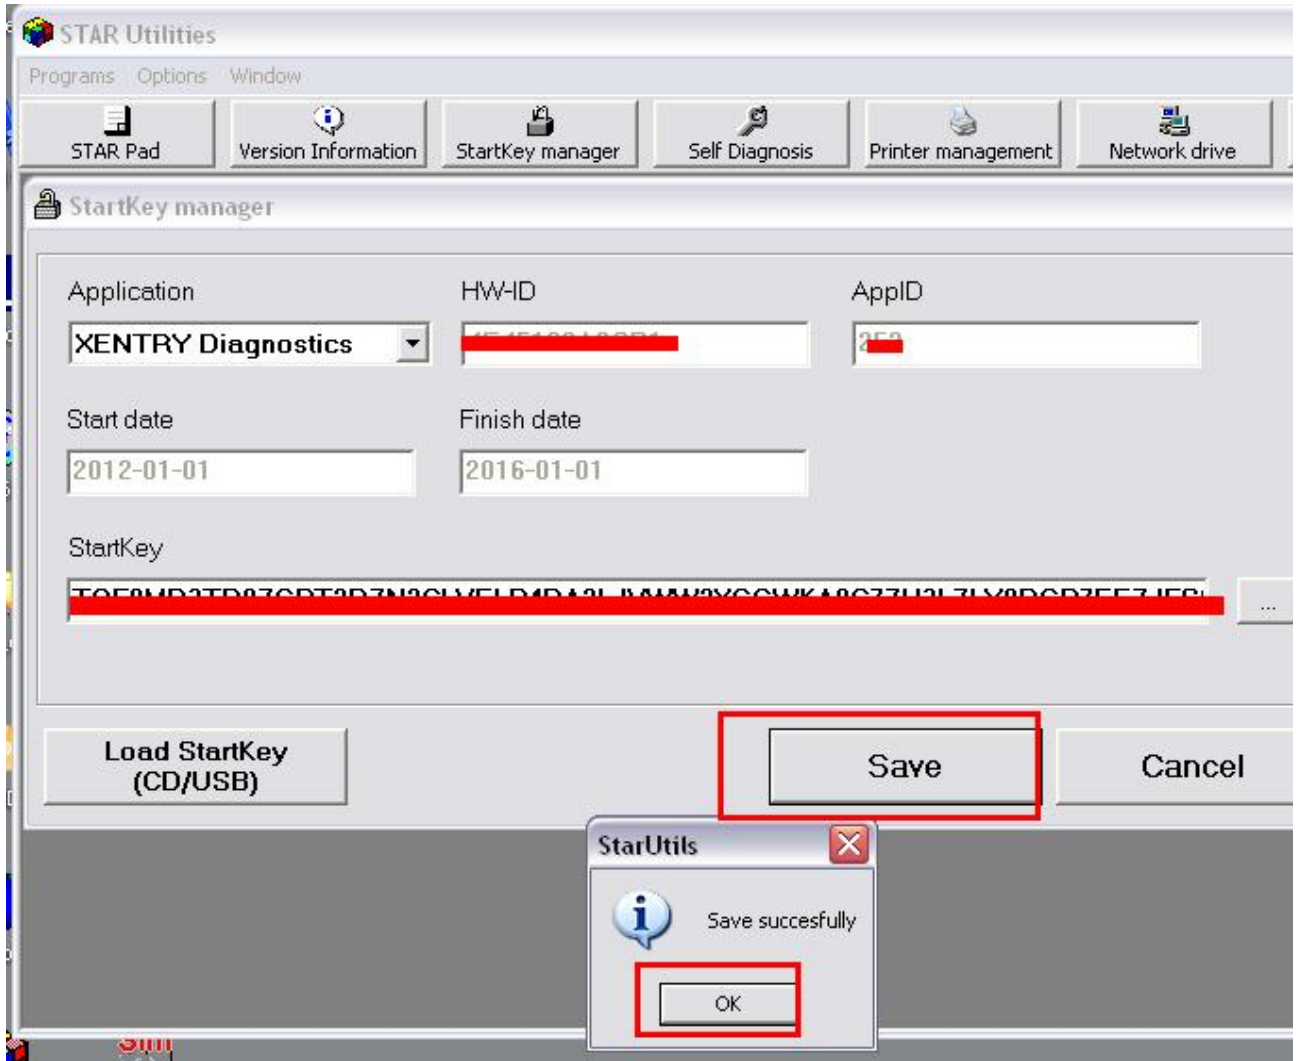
STAR Utilities

Programs Options Window

STAR Pad | Version Information | StartKey manager | Self Diagnosis | Printer management | Network drive

StartKey manager

Application
XENTRY Diagnostics

HW-ID
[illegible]

AppID
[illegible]

Start date
2012-01-01

Finish date
2016-01-01

StartKey
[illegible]

...

Load StartKey (CD/USB)

Save

Cancel

StarUtils

Save succesfully

OK

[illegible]